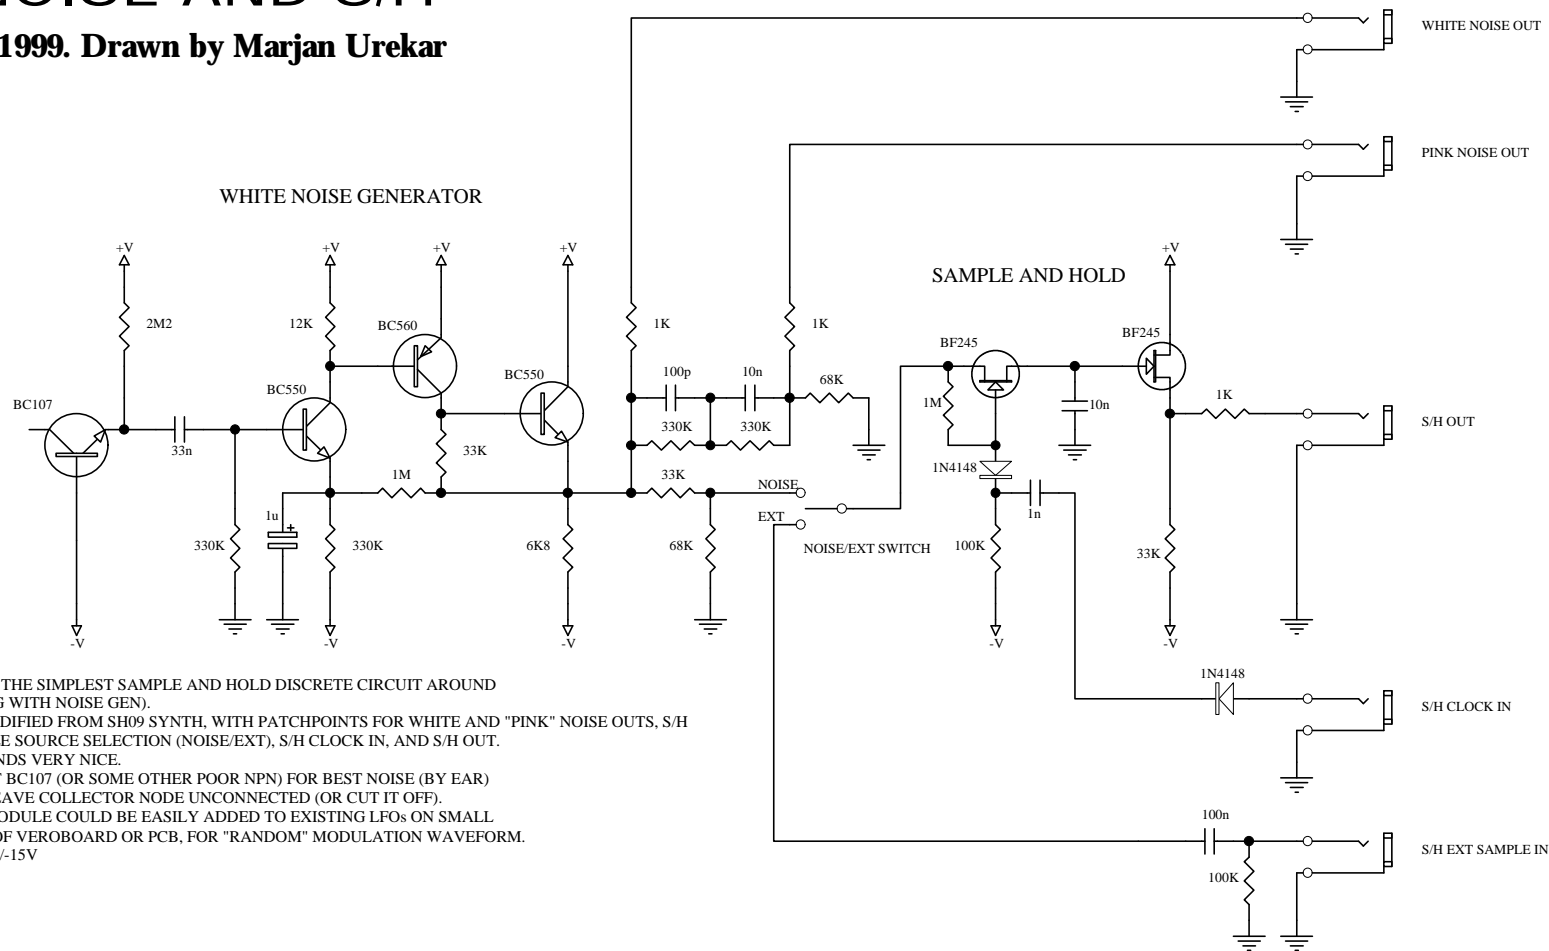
NOISE AND S/H

1999. Drawn by Marjan Urekar

WHITE NOISE GENERATOR

+V
2M2
BC107
33n
-V
+V
12K
BC550
330K
1u
330K
-V
+V
BC560
33K
1M
+V
BC550
6K8
-V
1K
1K
100p
10n
68K
330K
330K
33K
68K
NOISE
EXT
NOISE/EXT SWITCH

WHITE NOISE OUT
PINK NOISE OUT

SAMPLE AND HOLD
+V
BF245
1M
10n
BF245
1K
S/H OUT
1N4148
1n
100K
-V
33K
-V
1N4148
S/H CLOCK IN
100n
100K
S/H EXT SAMPLE IN

THE SIMPLEST SAMPLE AND HOLD DISCRETE CIRCUIT AROUND
G WITH NOISE GEN).
DIFIED FROM SH09 SYNTH, WITH PATCHPOINTS FOR WHITE AND "PINK" NOISE OUTS, S/H
E SOURCE SELECTION (NOISE/EXT), S/H CLOCK IN, AND S/H OUT.
NDS VERY NICE.
 BC107 (OR SOME OTHER POOR NPN) FOR BEST NOISE (BY EAR)
AVE COLLECTOR NODE UNCONNECTED (OR CUT IT OFF).
ODULE COULD BE EASILY ADDED TO EXISTING LFOs ON SMALL
F VEROBOARD OR PCB, FOR "RANDOM" MODULATION WAVEFORM.
/-15V